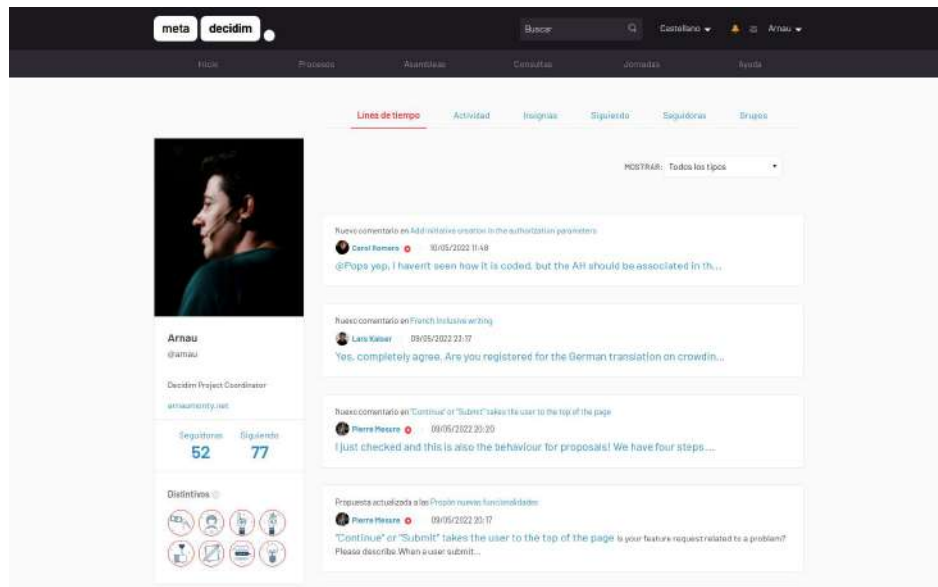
meta decidim

Buscar

Castellano

Arnau

Inicio Procesos Asambleas Consultas Jornadas Ayuda

Línea de tiempo Actividad Insignias Siguiendo Seguidoras Grupos

MOSTRAR: Todos los tipos

Nuevo comentario en Add initiative creation in the authorization parameters

Carol Romero 10/05/2022 11:48

@Pops yep, I haven't seen how it is coded, but the AH should be associated in th...

Nuevo comentario en French Inclusive writing

Lars Kaiser 09/05/2022 23:17

Yes, completely agree. Are you registered for the German translation on crowdin...

Nuevo comentario en "Continue" or "Submit" takes the user to the top of the page

Pierre Mesure 09/05/2022 20:20

I just checked and this is also the behaviour for proposals! We have four steps....

Propuesta actualizada a las Propón nuevas funcionalidades

Pierre Mesure 09/05/2022 20:17

"Continue" or "Submit" takes the user to the top of the page Is your feature request related to a problem? Please describe. When a user submit...

Arnau
@arnau

Decidim Project Coordinator

arnaumonty.net

Seguidoras 52
Siguiendo 77

Distintivos